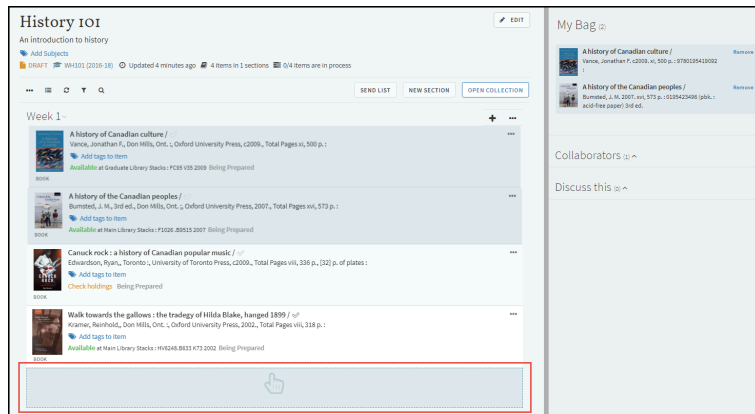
History 101

EDIT

An introduction to history

Add Subjects

DRAFT WH101 (2016-18) Updated 4 minutes ago 4 items in 1 sections 0/4 items are in process

SEND LIST NEW SECTION OPEN COLLECTION

Week 1

A history of Canadian culture /
Vance, Jonathan F., Don Mills, Ont. :, Oxford University Press, c2009., Total Pages xi, 500 p. :
Add tags to item
Available at Graduate Library Stacks : FC85 V35 2009 Being Prepared
BOOK

A history of the Canadian peoples /
Bumsted, J. M., 3rd ed., Don Mills, Ont. :, Oxford University Press, 2007., Total Pages xvi, 573 p. :
Add tags to item
Available at Main Library Stacks : FC026 .B9515 2007 Being Prepared
BOOK

Canuck rock : a history of Canadian popular music /
Edwardson, Ryan., Toronto :, University of Toronto Press, c2009., Total Pages viii, 336 p., [32] p. of plates :
Add tags to item
Check holdings Being Prepared
BOOK

Walk towards the gallows : the tradegy of Hilda Blake, hanged 1899 /
Kramer, Reinhold., Don Mills, Ont. :, Oxford University Press, 2002., Total Pages viii, 318 p. :
Add tags to item
Available at Main Library Stacks : HV6248.B633 K73 2002 Being Prepared
BOOK

My Bag (2)

A history of Canadian culture /
Vance, Jonathan F. c2009. xi, 500 p. : 9780195418092
Remove

A history of the Canadian peoples /
Bumsted, J. M. 2007. xvi, 573 p. : 0195425496 (pbk. : acid-free paper) 3rd ed.
Remove

Collaborators (1)

Discuss this (0)